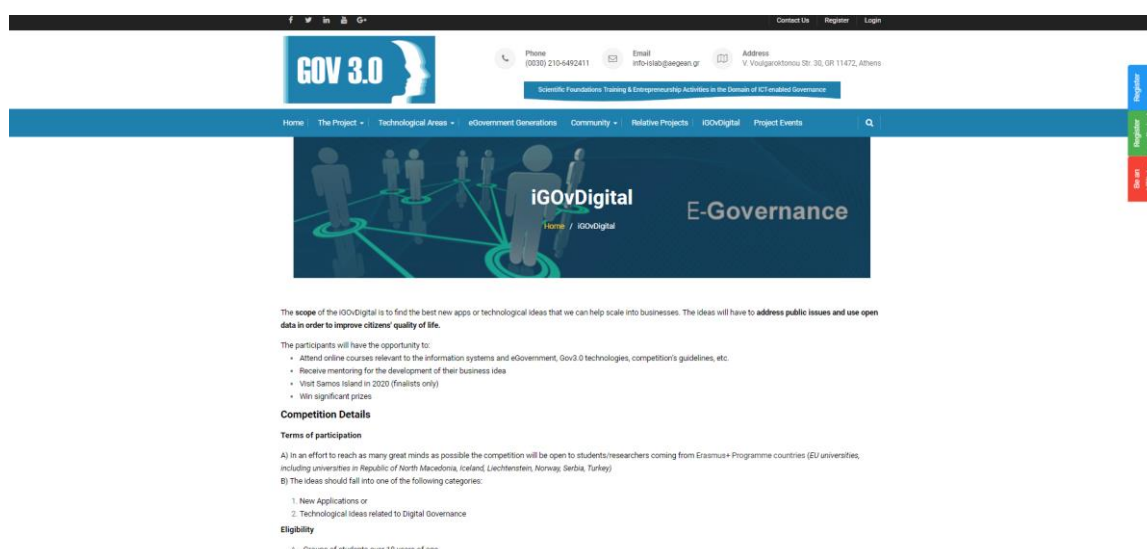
f in G+

Contact Us Register Login

GOV 3.0

Phone
(0030) 210-6492411

Email
info-islab@aegean.gr

Address
V. Voulgaroktonou Str. 30, GR 11472, Athens

Scientific Foundations Training & Entrepreneurship Activities in the Domain of ICT-enabled Governance

Register

Register

Sign in

Home The Project Technological Areas eGovernment Generations Community Relative Projects IGOvDigital Project Events

iGOvDigital

E-Governance

Home / iGOvDigital

The **scope** of the iGOvDigital is to find the best new apps or technological ideas that we can help scale into businesses. The ideas will have to **address public issues and use open data in order to improve citizens' quality of life.**

The participants will have the opportunity to:
• Attend online courses relevant to the information systems and eGovernment, Gov3.0 technologies, competition's guidelines, etc.
• Receive mentoring for the development of their business idea
• Visit Samos Island in 2020 (finalists only)
• Win significant prizes

Competition Details

Terms of participation

A) In an effort to reach as many great minds as possible the competition will be open to students/researchers coming from Erasmus+ Programme countries (*EU universities, including universities in Republic of North Macedonia, Iceland, Liechtenstein, Norway, Serbia, Turkey*)
B) The ideas should fall into one of the following categories:

1. New Applications or
2. Technological Ideas related to Digital Governance

Eligibility

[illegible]